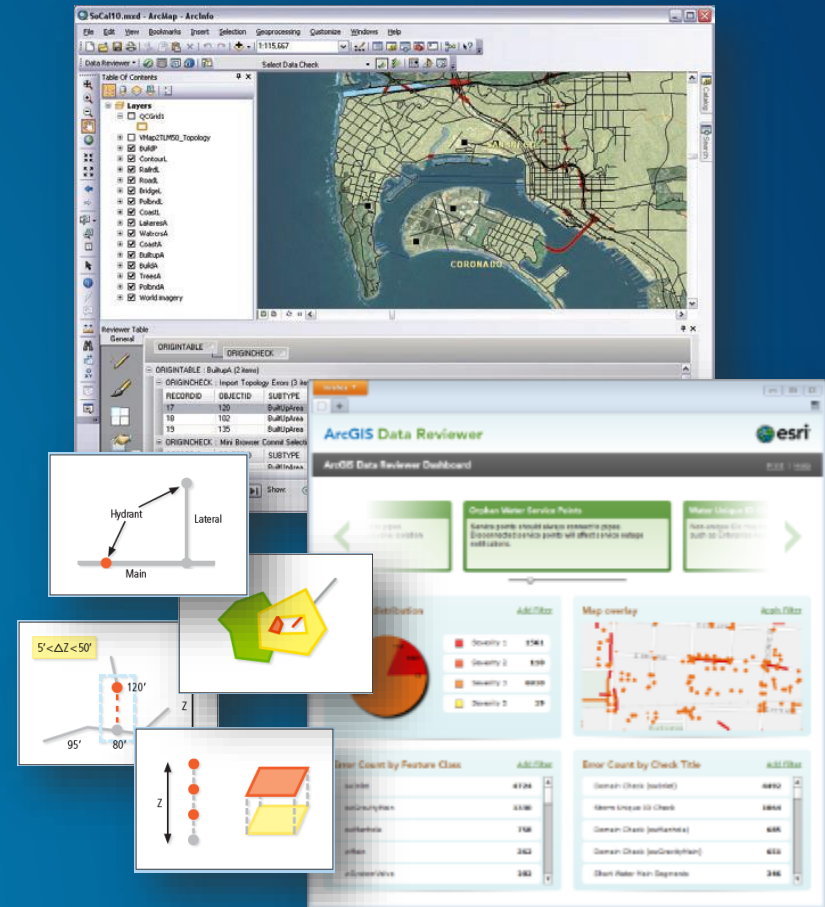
SoCal10.mxd - ArcMap - ArcInfo

File Edit View Bookmarks Insert Selection Geoprocessing Customize Windows Help

1:115,667

Data Reviewer Select Data Check

Table Of Contents

Layers
QCGrid1
VMap2TLM50_Topology
BuiltP
ContourL
RailrdL
RoadL
BridgeL
PolbndL
CoastL
LakeresA
WatrcrsA
CoastA
BuiltupA
BuildA
TreesA
PolbndA
World imagery

CORONADO

Catalog
Search

Reviewer Table
General
ORIGINTABLE
ORIGINCHECK
ORIGINTABLE : BuiltupA (2 items)
ORIGINCHECK : Import Topology Errors (3 ite
RECORDID OBJECTID SUBTYPE
17 120 BuiltUpArea
18 102 BuiltUpArea
19 135 BuiltUpArea
ORIGINCHECK : Mini Browser Commit Selecti
SUBTYPE
BuiltUpArea
Show:

Hydrant
Lateral
Main

$5' < \Delta Z < 50'$
120'
95'
80'
Z
Z

ArcGIS Data Reviewer
esri
ArcGIS Data Reviewer Dashboard
Orphan Water Service Points
Distribution
Add Filter
Map overlay
Severity 1 1561
Severity 2 139
Severity 3 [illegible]
Severity 5 39
Error Count by Feature Class
Add Filter
Error Count by Check Title
Add Filter
Domain Check (ssMain) 6892
Storm Unique ID Check 1864
Domain Check (ssManhole) 685
Domain Check (ssGravityMain) 653
Short Water Main Segments 346